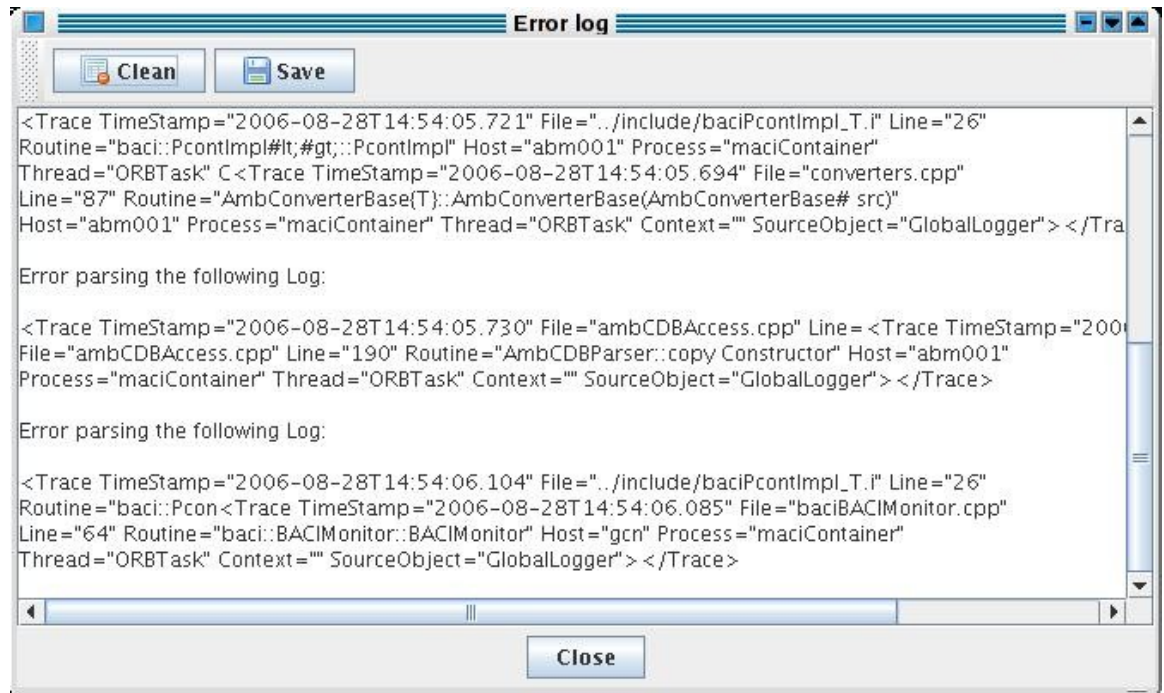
Error log

Clean Save

<Trace TimeStamp="2006-08-28T14:54:05.721" File="../include/baciPcontImpl_T.i" Line="26" Routine="baci::PcontImpl#lt;#gt;::PcontImpl" Host="abm001" Process="maciContainer" Thread="ORBTask" C<Trace TimeStamp="2006-08-28T14:54:05.694" File="converters.cpp" Line="87" Routine="AmbConverterBase{T}::AmbConverterBase(AmbConverterBase# src)" Host="abm001" Process="maciContainer" Thread="ORBTask" Context="" SourceObject="GlobalLogger"></Tra

Error parsing the following Log:

<Trace TimeStamp="2006-08-28T14:54:05.730" File="ambCDBAccess.cpp" Line=<Trace TimeStamp="200 File="ambCDBAccess.cpp" Line="190" Routine="AmbCDBParser::copy Constructor" Host="abm001" Process="maciContainer" Thread="ORBTask" Context="" SourceObject="GlobalLogger"></Trace>

Error parsing the following Log:

<Trace TimeStamp="2006-08-28T14:54:06.104" File="../include/baciPcontImpl_T.i" Line="26" Routine="baci::Pcon<Trace TimeStamp="2006-08-28T14:54:06.085" File="baciBACIMonitor.cpp" Line="64" Routine="baci::BACIMonitor::BACIMonitor" Host="gcn" Process="maciContainer" Thread="ORBTask" Context="" SourceObject="GlobalLogger"></Trace>

Close